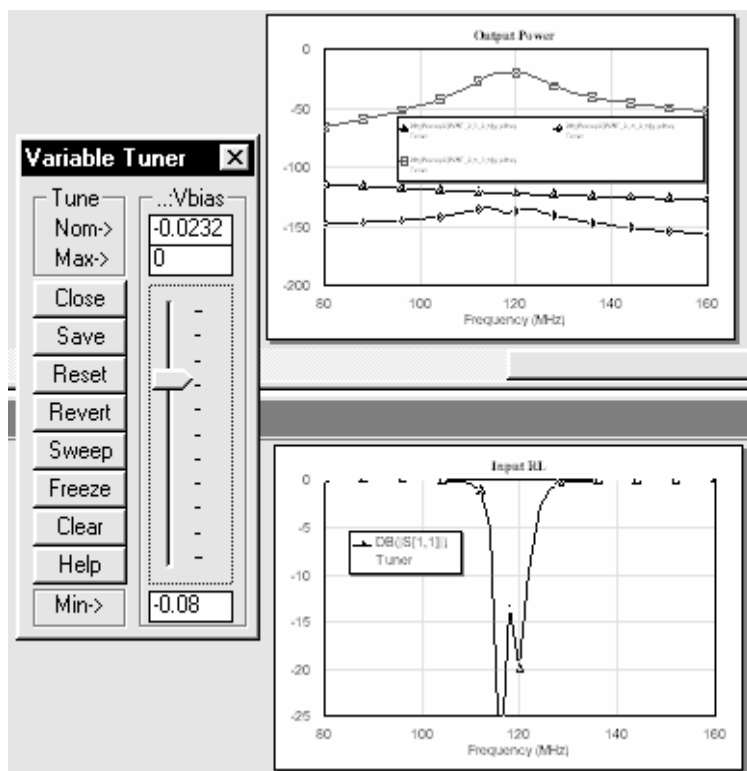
Output Power

0
-50
-100
-150
-200
80
100
120
140
160
Frequency (MHz)

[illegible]
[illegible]
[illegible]

Variable Tuner

Tune
Nom->
Max->
...:Vbias
-0.0232
0
Close
Save
Reset
Revert
Sweep
Freeze
Clear
Help
Min->
-0.08

Input RL

0
-5
-10
-15
-20
-25
80
100
120
140
160
Frequency (MHz)

DB(|S[1,1]|)
Tuner